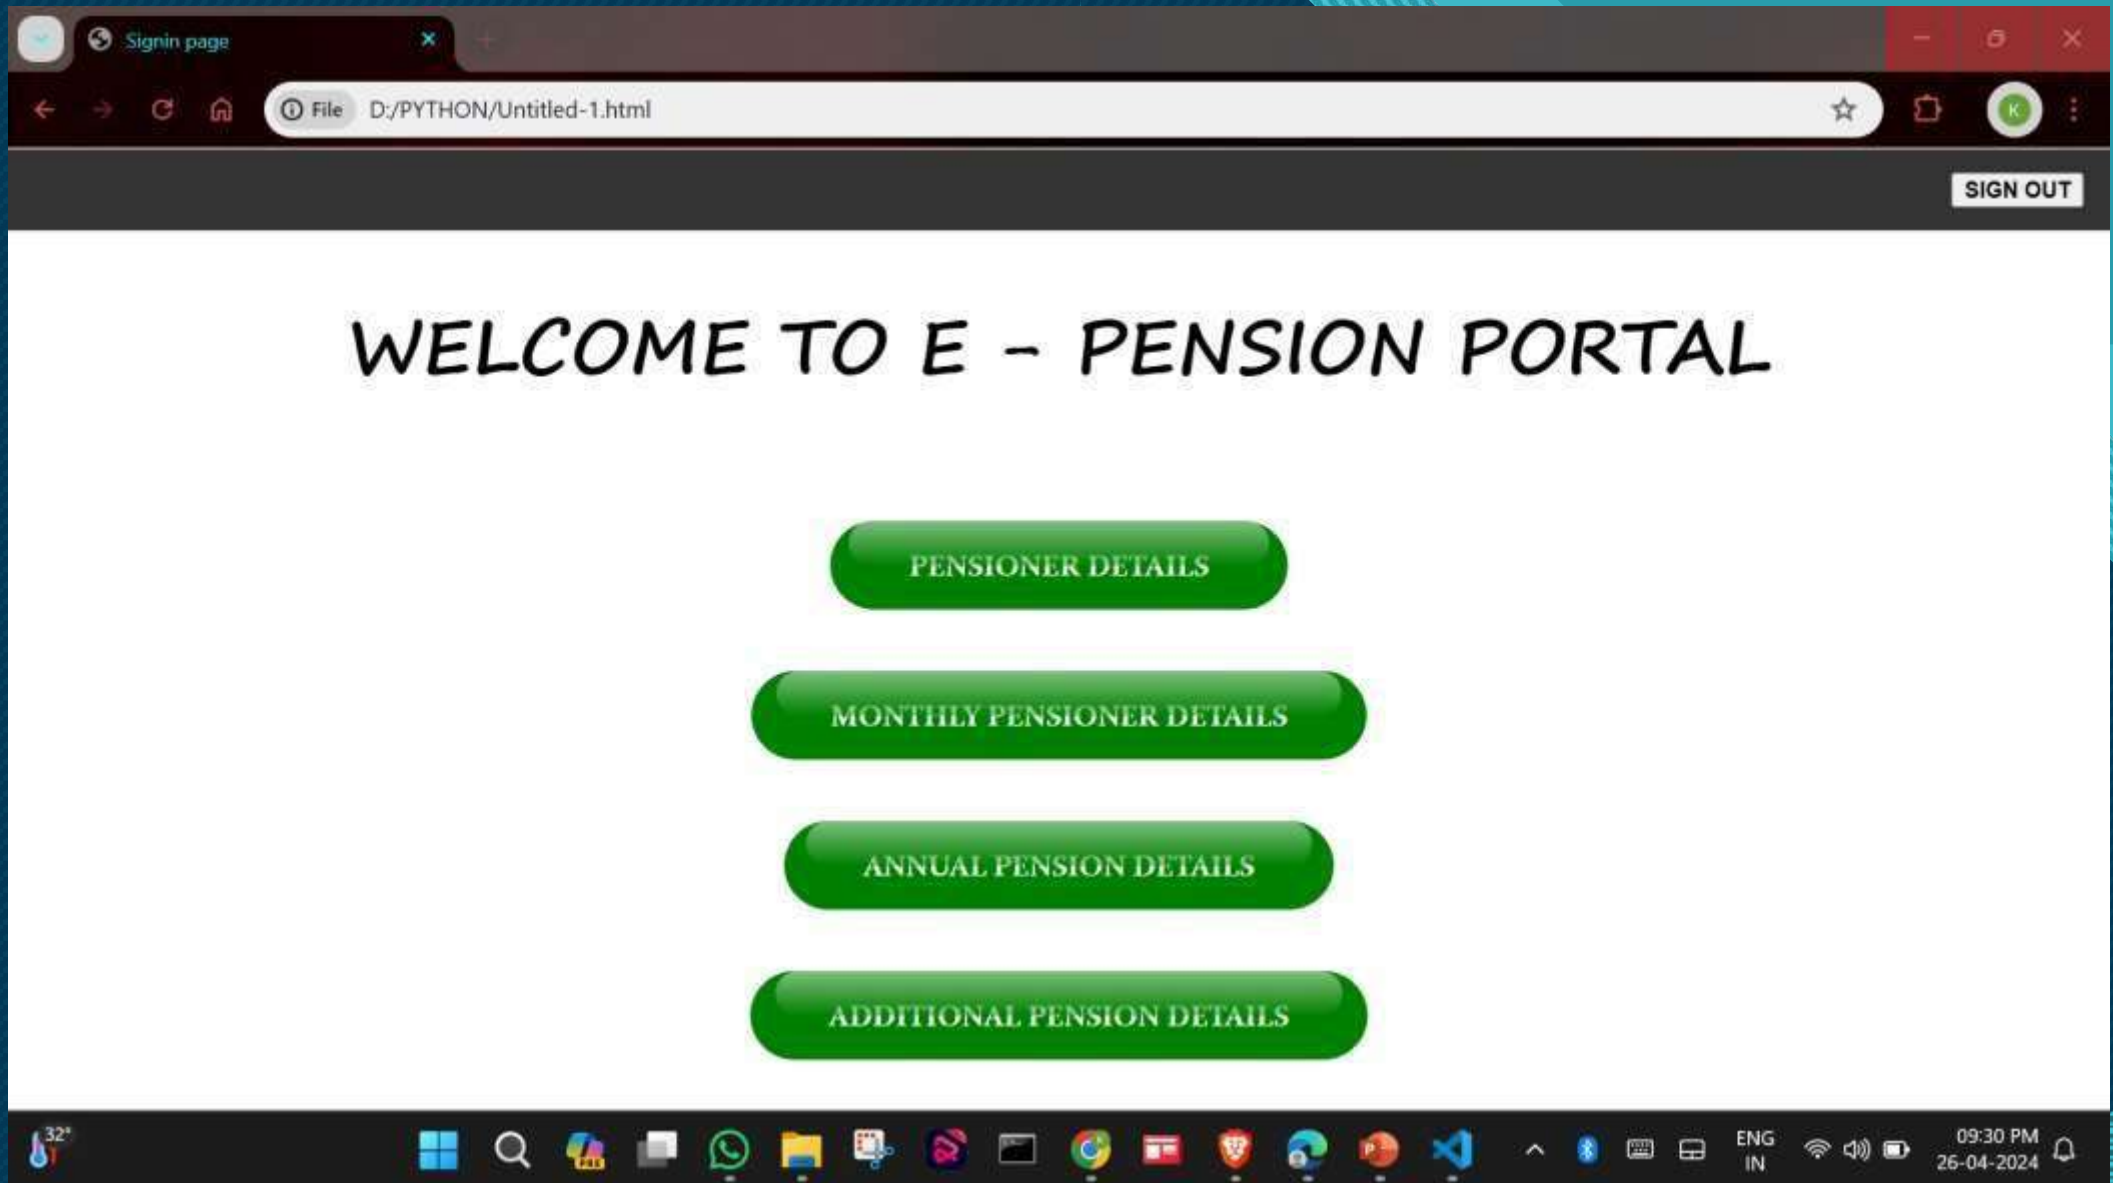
Signin page

File D:/PYTHON/Untitled-1.html

K

SIGN OUT

WELCOME TO E - PENSION PORTAL

PENSIONER DETAILS

MONTHLY PENSIONER DETAILS

ANNUAL PENSION DETAILS

ADDITIONAL PENSION DETAILS

32°

ENG IN

09:30 PM
26-04-2024